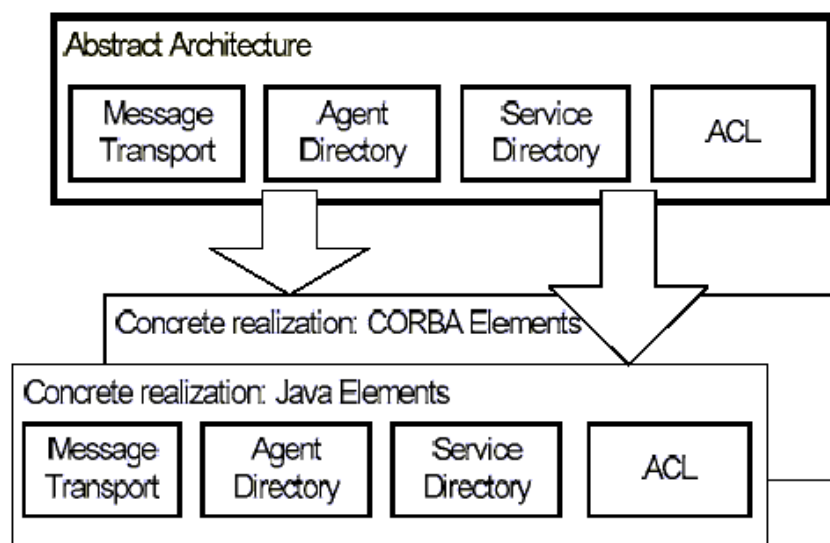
Abstract Architecture

Message Transport

Agent Directory

Service Directory

ACL

Concrete realization: CORBA Elements

Concrete realization: Java Elements

Message Transport

Agent Directory

Service Directory

ACL